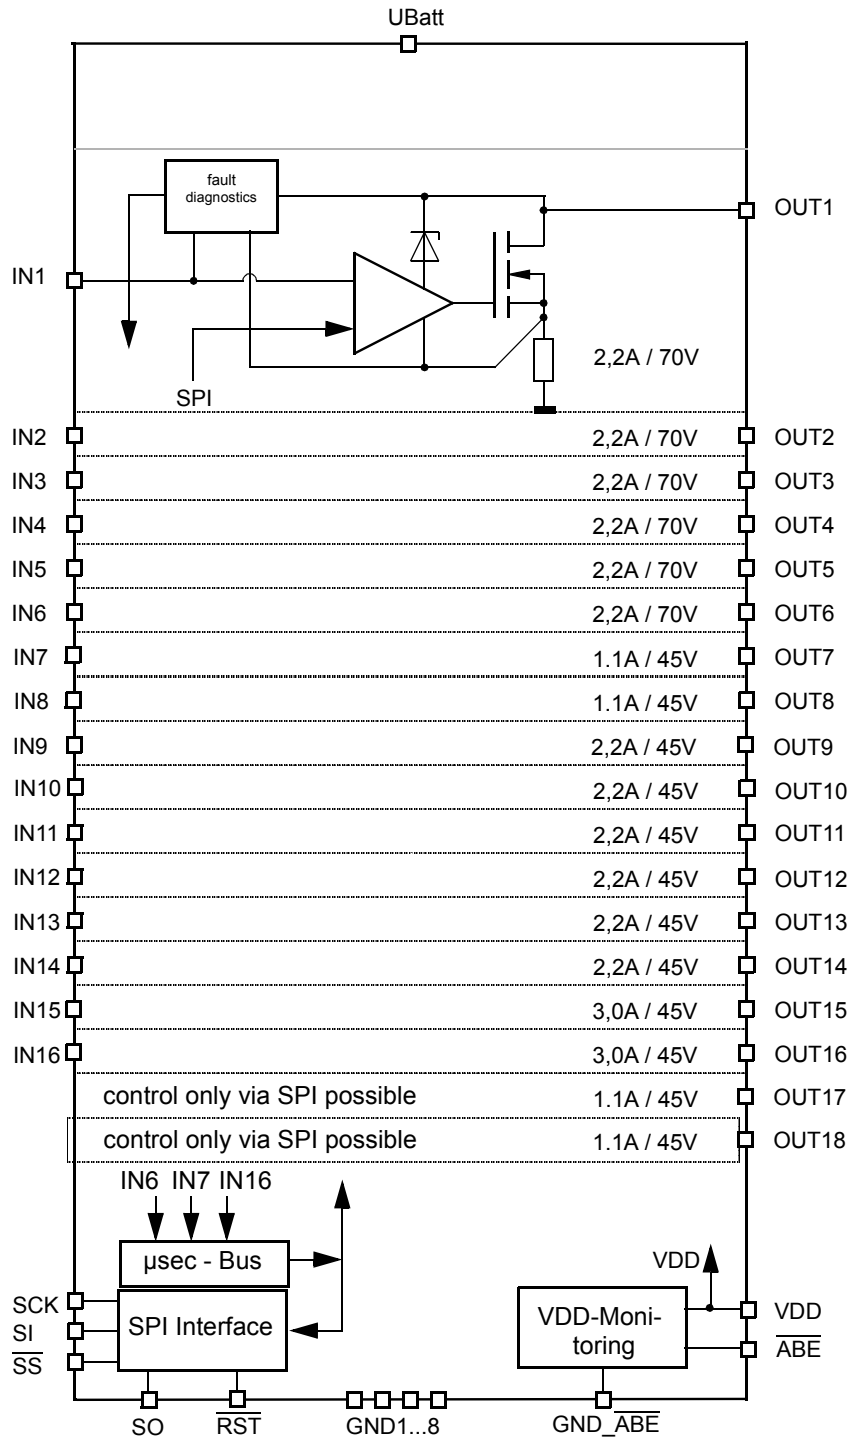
UBatt

fault diagnostics

OUT1

IN1

SPI

2,2A / 70V

IN2 2,2A / 70V OUT2

IN3 2,2A / 70V OUT3

IN4 2,2A / 70V OUT4

IN5 2,2A / 70V OUT5

IN6 2,2A / 70V OUT6

IN7 1.1A / 45V OUT7

IN8 1.1A / 45V OUT8

IN9 2,2A / 45V OUT9

IN10 2,2A / 45V OUT10

IN11 2,2A / 45V OUT11

IN12 2,2A / 45V OUT12

IN13 2,2A / 45V OUT13

IN14 2,2A / 45V OUT14

IN15 3,0A / 45V OUT15

IN16 3,0A / 45V OUT16

control only via SPI possible 1.1A / 45V OUT17

control only via SPI possible 1.1A / 45V OUT18

IN6 IN7 IN16

µsec - Bus

VDD

SCK
SI
$\overline{SS}$

SPI Interface

VDD-Monitoring

VDD
$\overline{ABE}$

SO $\overline{RST}$ GND1...8 GND_$\overline{ABE}$